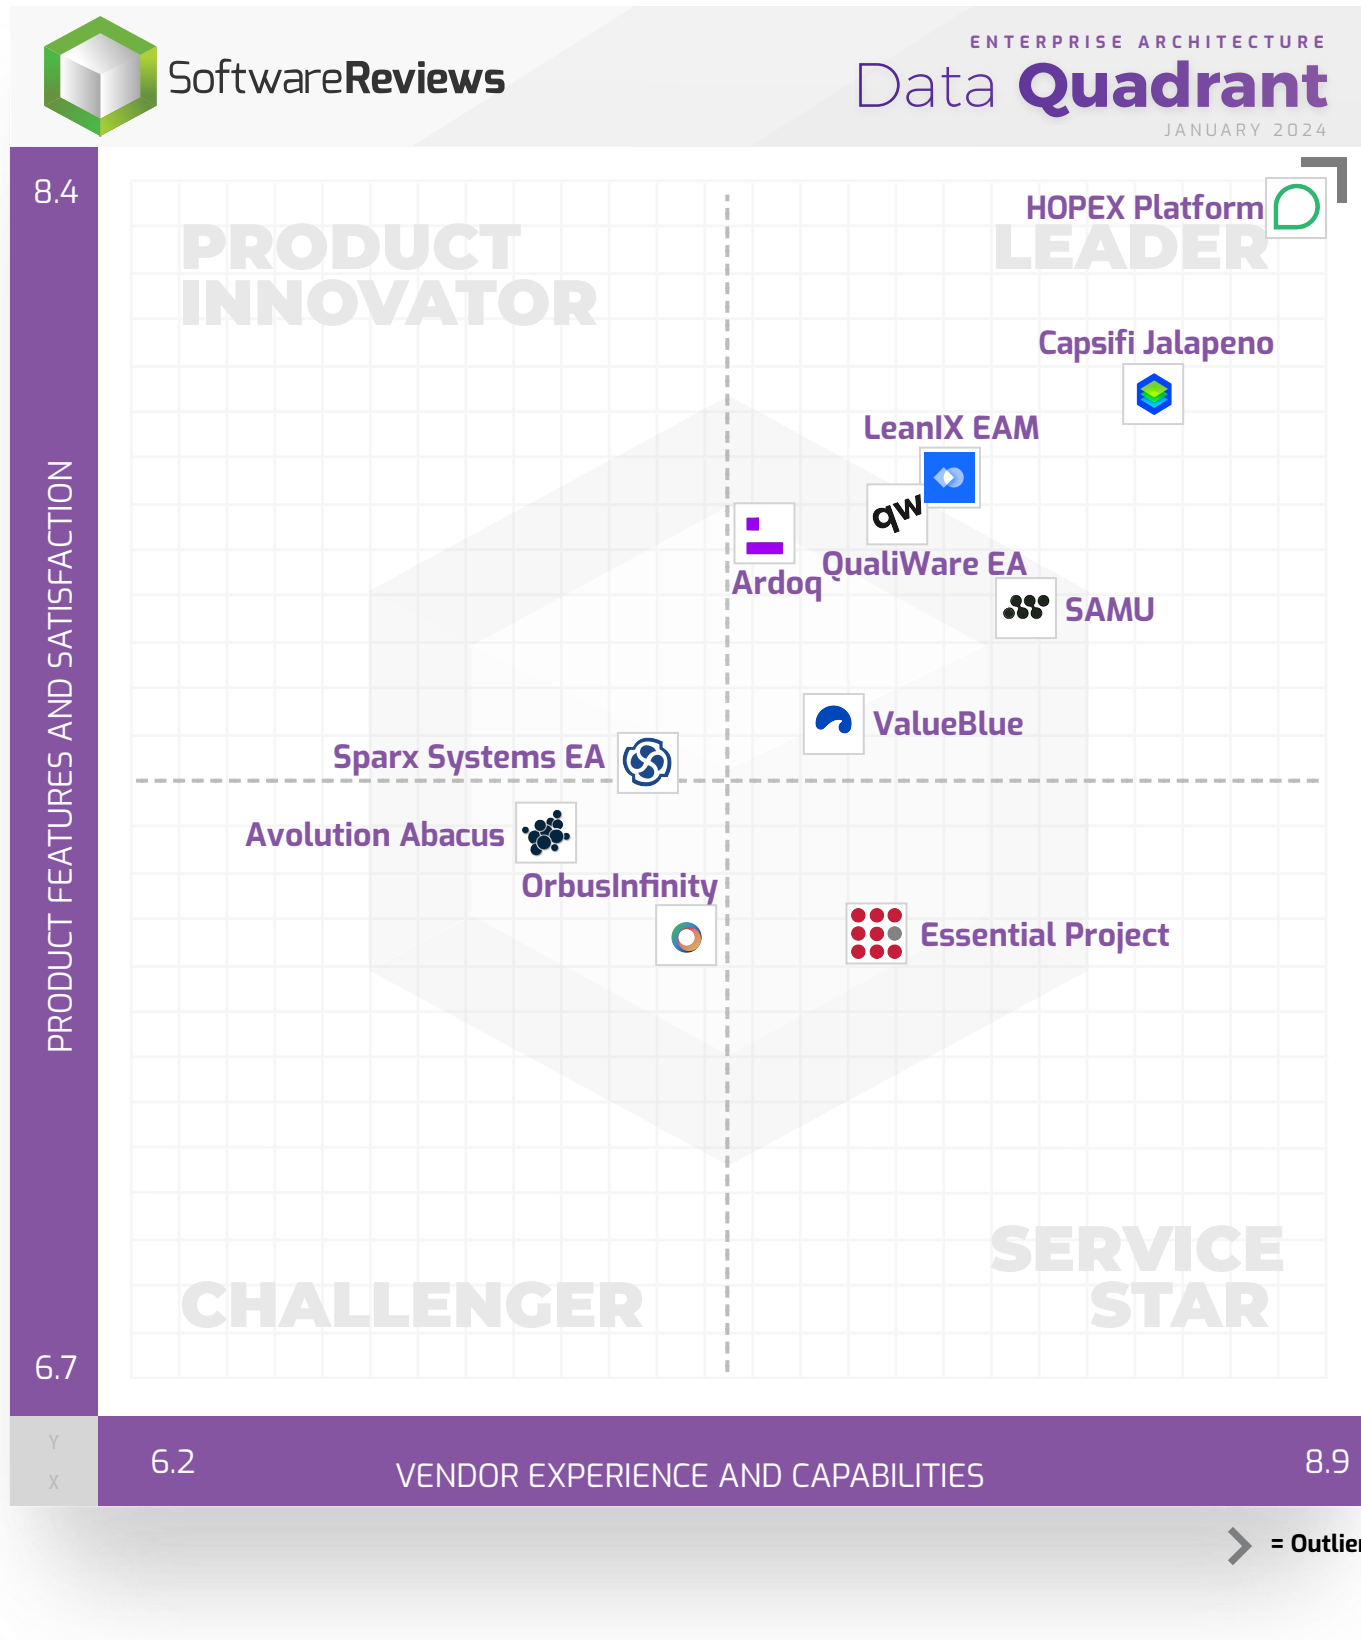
SoftwareReviews

ENTERPRISE ARCHITECTURE
Data Quadrant
JANUARY 2024

8.4

PRODUCT INNOVATOR

LEADER

HOPEX Platform

Capsifi Jalapeno

LeanIX EAM

qw

Ardoq

QualiWare EA

SAMU

ValueBlue

Sparx Systems EA

Avolution Abacus

OrbusInfinity

Essential Project

PRODUCT FEATURES AND SATISFACTION

SERVICE STAR

CHALLENGER

6.7

Y
X

6.2

VENDOR EXPERIENCE AND CAPABILITIES

8.9

= Outlier